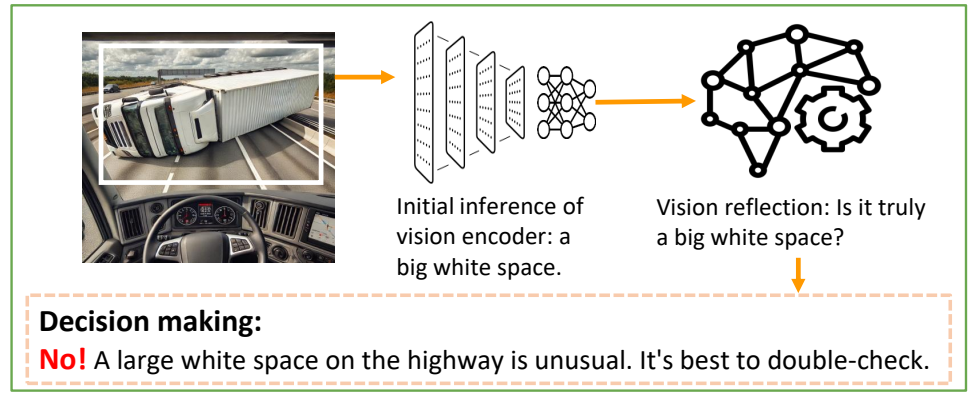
Initial inference of vision encoder: a big white space.

Vision reflection: Is it truly a big white space?

Decision making:

No! A large white space on the highway is unusual. It's best to double-check.